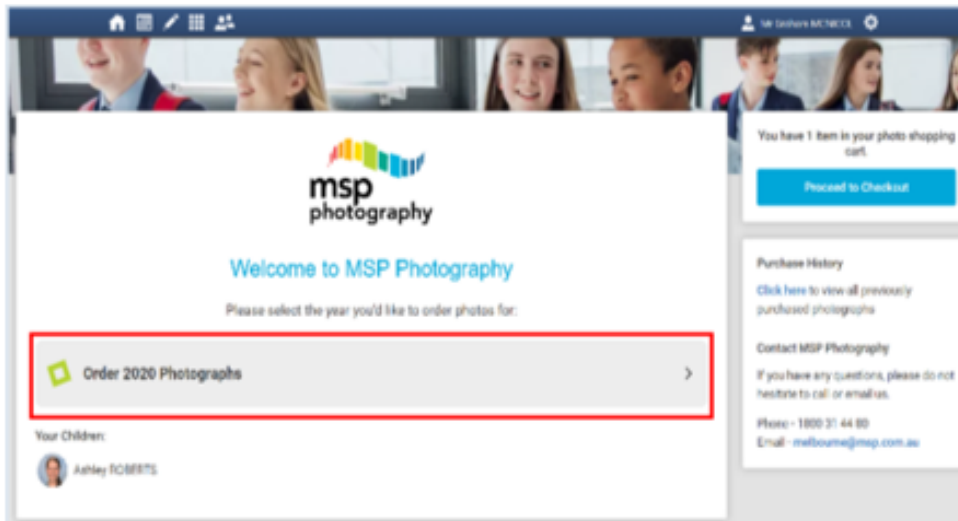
Mr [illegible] MCNICOL

msp
photography

Welcome to MSP Photography

Please select the year you'd like to order photos for:

Order 2020 Photographs

Your Children:

Ashley ROBERTS

You have 1 item in your photo shopping cart.

Proceed to Checkout

Purchase History

Click here to view all previously purchased photographs

Contact MSP Photography

If you have any questions, please do not hesitate to call or email us.

Phone - 1800 31 44 80
Email - melbourne@msp.com.au